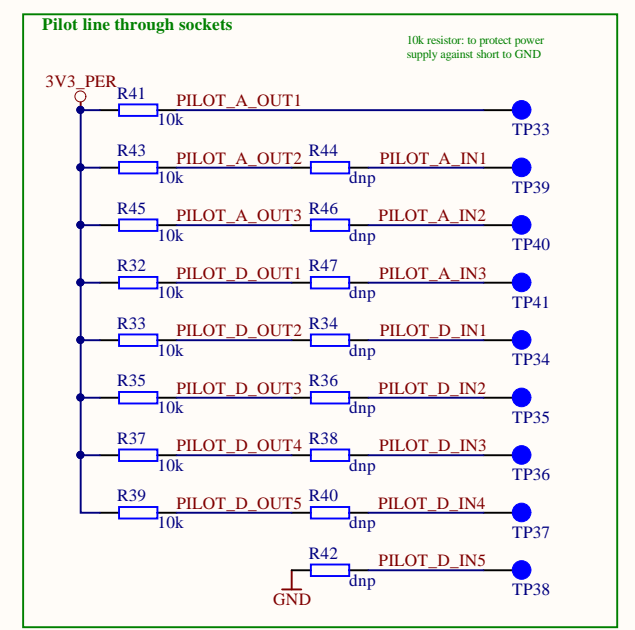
Pilot line through sockets

10k resistor: to protect power supply against short to GND

3V3_PER

R41 PILOT_A_OUT1 10k TP33

R43 PILOT_A_OUT2 10k R44 dnp PILOT_A_IN1 TP39

R45 PILOT_A_OUT3 10k R46 dnp PILOT_A_IN2 TP40

R32 PILOT_D_OUT1 10k R47 dnp PILOT_A_IN3 TP41

R33 PILOT_D_OUT2 10k R34 dnp PILOT_D_IN1 TP34

R35 PILOT_D_OUT3 10k R36 dnp PILOT_D_IN2 TP35

R37 PILOT_D_OUT4 10k R38 dnp PILOT_D_IN3 TP36

R39 PILOT_D_OUT5 10k R40 dnp PILOT_D_IN4 TP37

GND R42 dnp PILOT_D_IN5 TP38